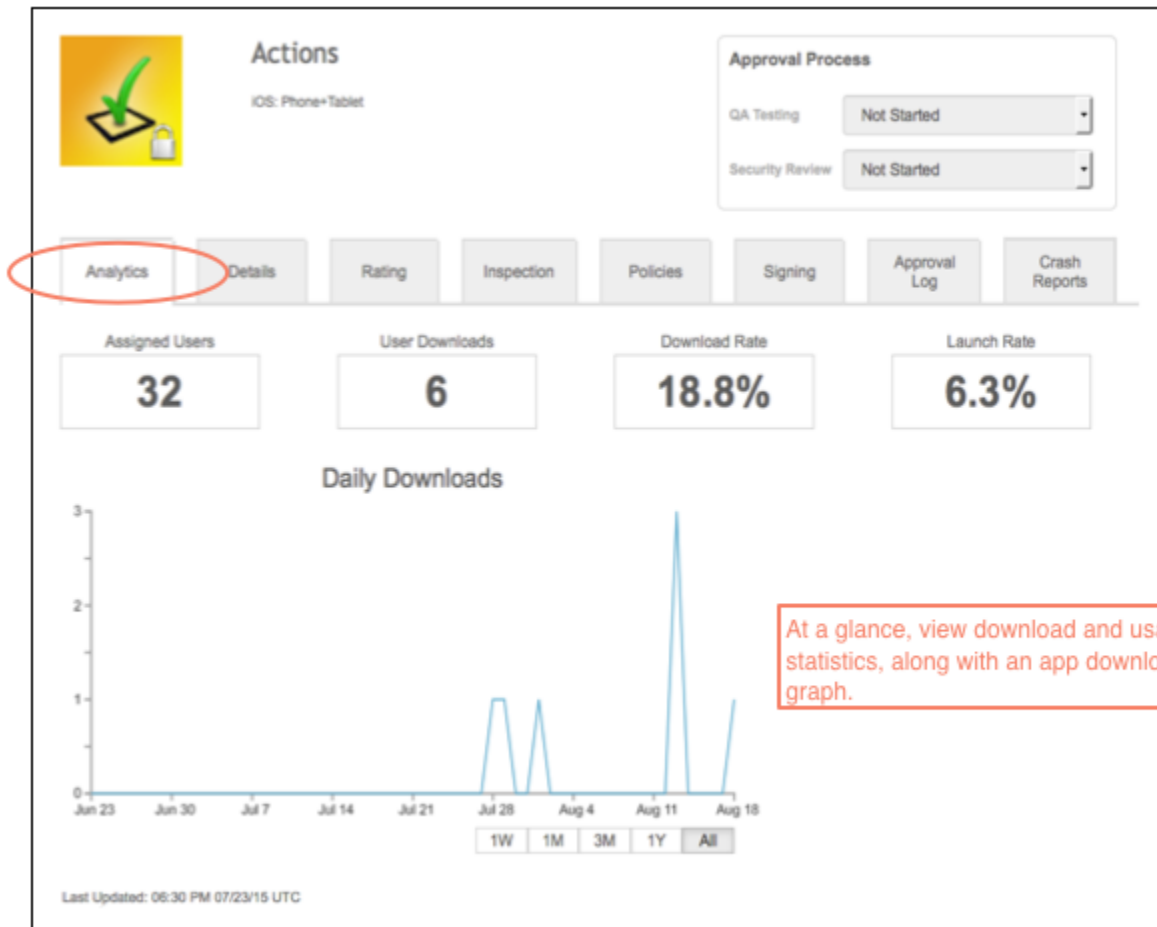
Actions

iOS: Phone+Tablet

Approval Process

QA Testing Not Started

Security Review Not Started

Analytics Details Rating Inspection Policies Signing Approval Log Crash Reports

Assigned Users
32

User Downloads
6

Download Rate
18.8%

Launch Rate
6.3%

Daily Downloads

3
2
1
0

Jun 23 Jun 30 Jul 7 Jul 14 Jul 21 Jul 28 Aug 4 Aug 11 Aug 18

1W 1M 3M 1Y All

At a glance, view download and us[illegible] statistics, along with an app downlo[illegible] graph.

Last Updated: 06:30 PM 07/23/15 UTC